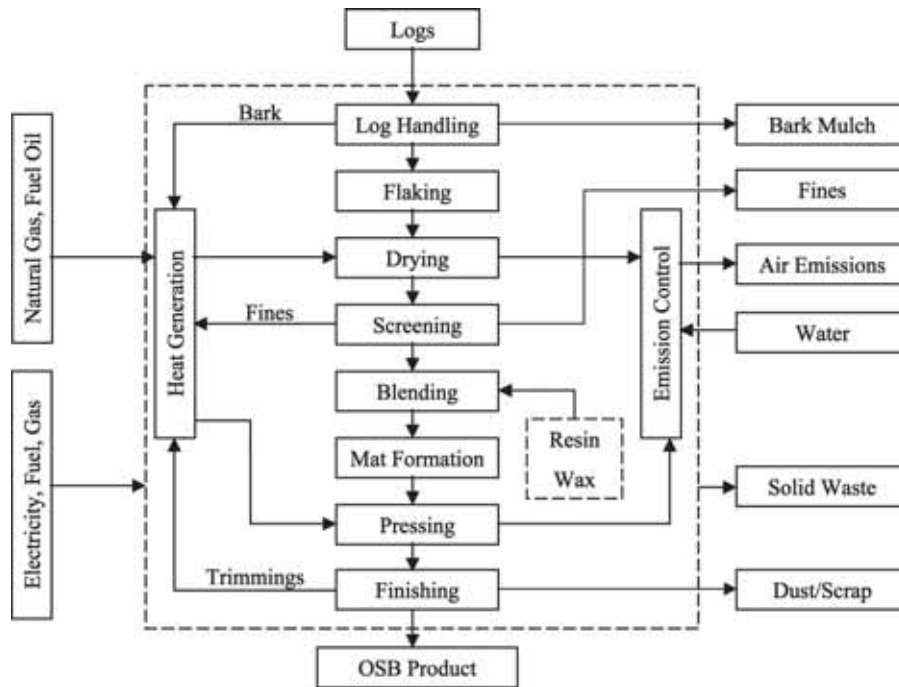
Logs

Natural Gas, Fuel Oil

Electricity, Fuel, Gas

Bark

Log Handling

Flaking

Heat Generation

Drying

Fines

Screening

Blending

Resin
Wax

Mat Formation

Pressing

Trimmings

Finishing

Emission Control

Bark Mulch

Fines

Air Emissions

Water

Solid Waste

Dust/Scrap

OSB Product